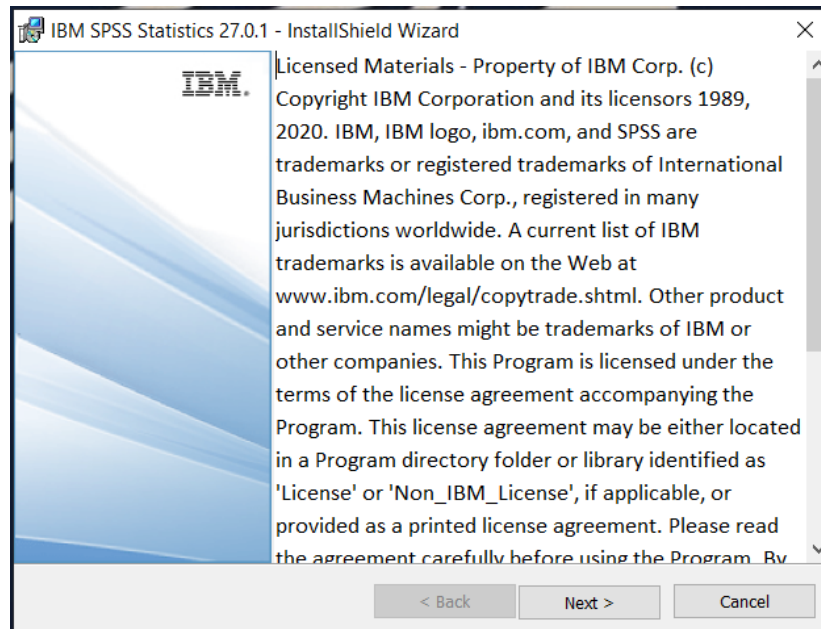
IBM SPSS Statistics 27.0.1 - InstallShield Wizard

IBM.

Licensed Materials - Property of IBM Corp. (c) Copyright IBM Corporation and its licensors 1989, 2020. IBM, IBM logo, ibm.com, and SPSS are trademarks or registered trademarks of International Business Machines Corp., registered in many jurisdictions worldwide. A current list of IBM trademarks is available on the Web at www.ibm.com/legal/copytrade.shtml. Other product and service names might be trademarks of IBM or other companies. This Program is licensed under the terms of the license agreement accompanying the Program. This license agreement may be either located in a Program directory folder or library identified as 'License' or 'Non_IBM_License', if applicable, or provided as a printed license agreement. Please read the agreement carefully before using the Program. By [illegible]

< Back
Next >
Cancel